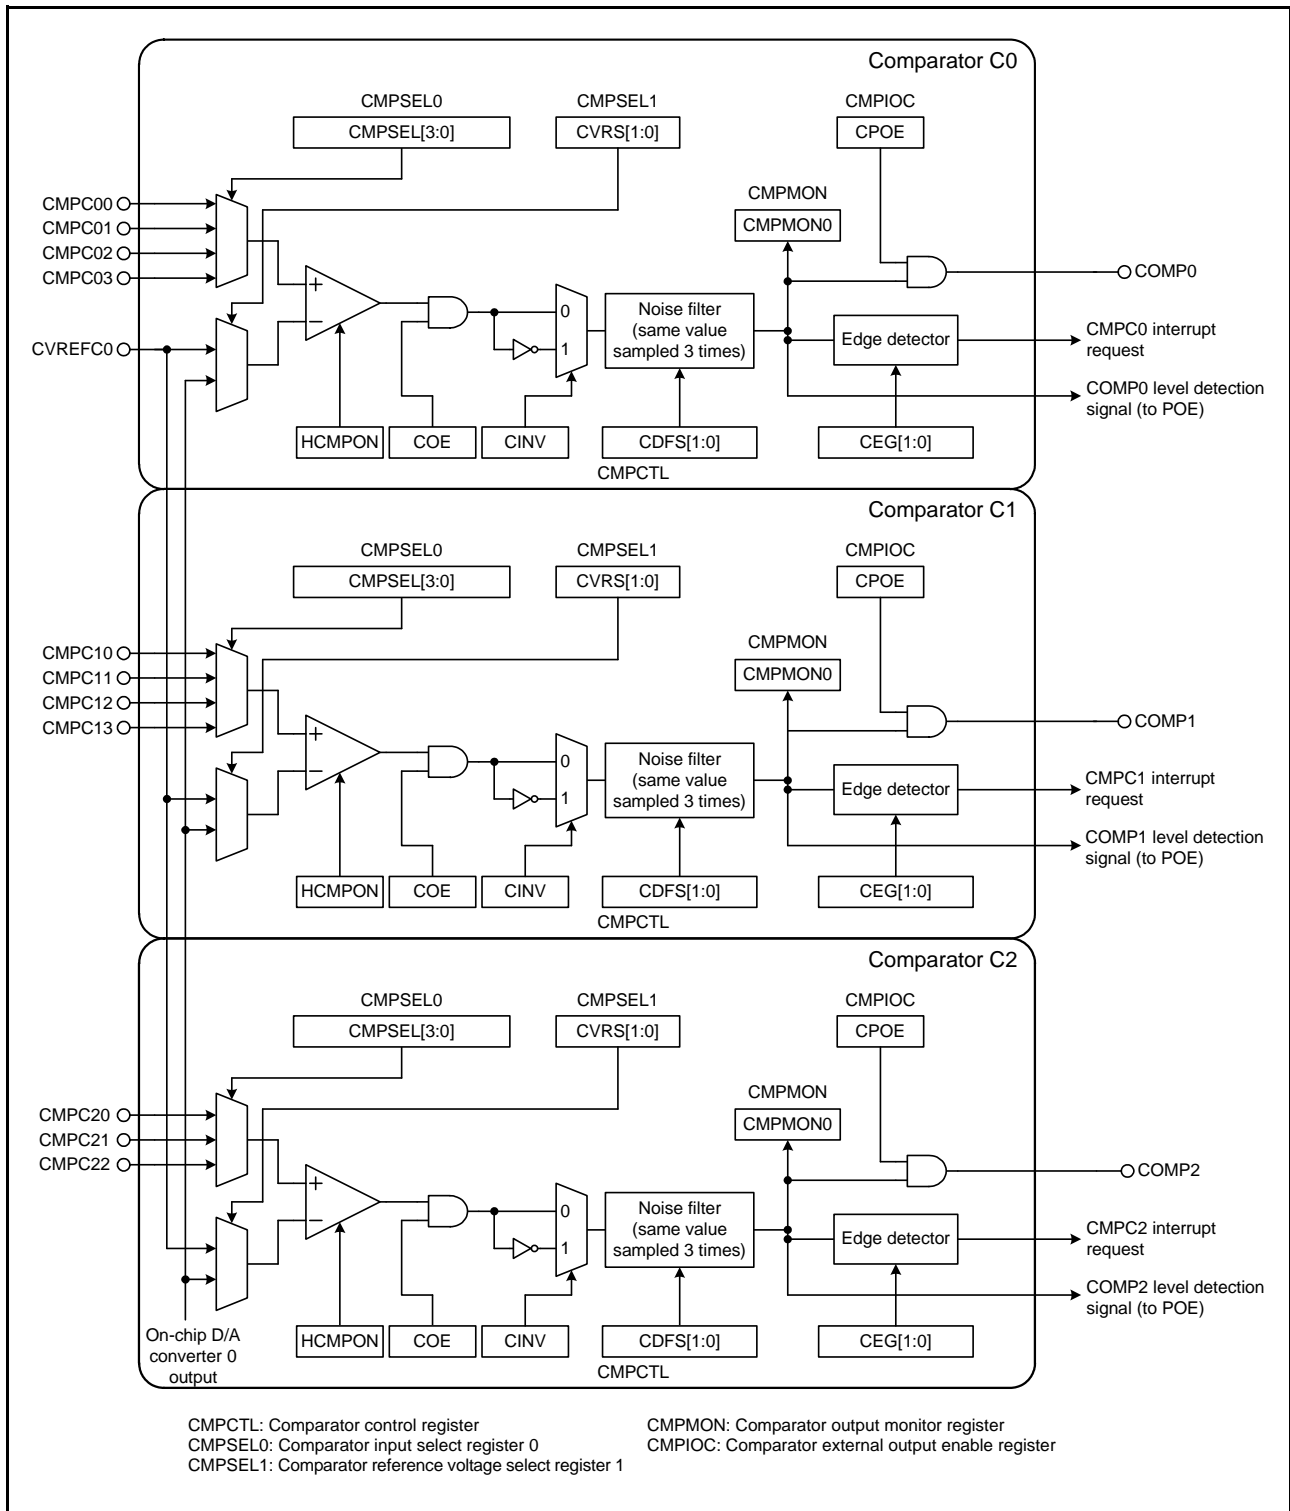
Comparator C0

CMPSEL0
CMPSEL[3:0]
CMPSEL1
CVRS[1:0]
CMPIOC
CPOE
CMPMON
CMPMON0
CMPC00
CMPC01
CMPC02
CMPC03
CVREFC0
+
−
0
1
Noise filter (same value sampled 3 times)
COMP0
Edge detector
CMPC0 interrupt request
COMP0 level detection signal (to POE)
HCMPON
COE
CINV
CDFS[1:0]
CEG[1:0]
CMPCTL

Comparator C1

CMPSEL0
CMPSEL[3:0]
CMPSEL1
CVRS[1:0]
CMPIOC
CPOE
CMPMON
CMPMON0
CMPC10
CMPC11
CMPC12
CMPC13
+
−
0
1
Noise filter (same value sampled 3 times)
COMP1
Edge detector
CMPC1 interrupt request
COMP1 level detection signal (to POE)
HCMPON
COE
CINV
CDFS[1:0]
CEG[1:0]
CMPCTL

Comparator C2

CMPSEL0
CMPSEL[3:0]
CMPSEL1
CVRS[1:0]
CMPIOC
CPOE
CMPMON
CMPMON0
CMPC20
CMPC21
CMPC22
+
−
0
1
Noise filter (same value sampled 3 times)
COMP2
Edge detector
CMPC2 interrupt request
COMP2 level detection signal (to POE)
On-chip D/A converter 0 output
HCMPON
COE
CINV
CDFS[1:0]
CEG[1:0]
CMPCTL

CMPCTL: Comparator control register
CMPSEL0: Comparator input select register 0
CMPSEL1: Comparator reference voltage select register 1
CMPMON: Comparator output monitor register
CMPIOC: Comparator external output enable register